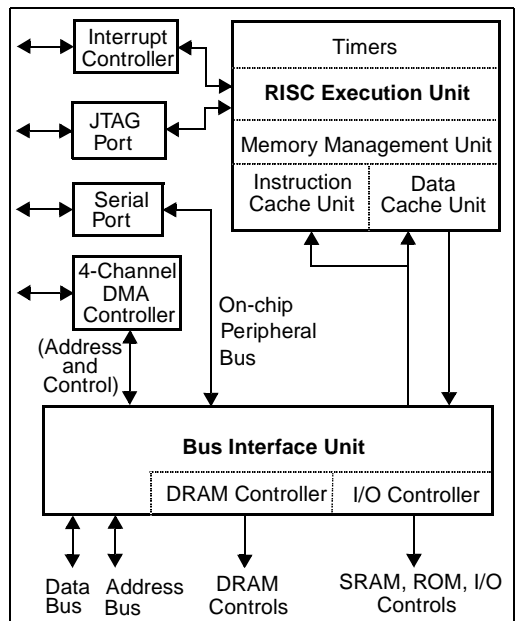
Interrupt Controller

JTAG Port

Serial Port

4-Channel DMA Controller

(Address and Control)

On-chip Peripheral Bus

Timers

RISC Execution Unit

Memory Management Unit

Instruction Cache Unit

Data Cache Unit

Bus Interface Unit

DRAM Controller

I/O Controller

Data Bus

Address Bus

DRAM Controls

SRAM, ROM, I/O Controls